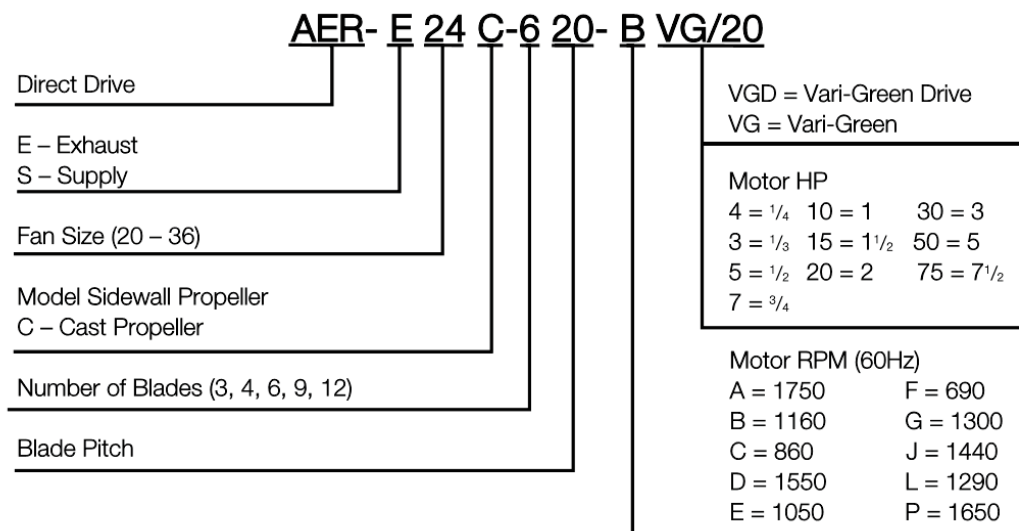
AER- E 24 C-6 20- B VG/20

Direct Drive

E – Exhaust
S – Supply

Fan Size (20 – 36)

Model Sidewall Propeller
C – Cast Propeller

Number of Blades (3, 4, 6, 9, 12)

Blade Pitch

VGD = Vari-Green Drive
VG = Vari-Green

Motor HP
$4 = \frac{1}{4}$ $10 = 1$ $30 = 3$
$3 = \frac{1}{3}$ $15 = 1\frac{1}{2}$ $50 = 5$
$5 = \frac{1}{2}$ $20 = 2$ $75 = 7\frac{1}{2}$
$7 = \frac{3}{4}$

Motor RPM (60Hz)
A = 1750 F = 690
B = 1160 G = 1300
C = 860 J = 1440
D = 1550 L = 1290
E = 1050 P = 1650